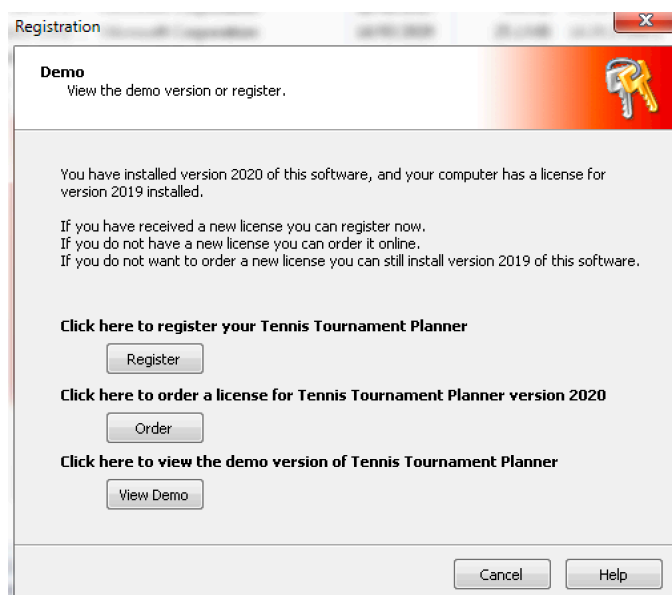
Registration

Demo
View the demo version or register.

You have installed version 2020 of this software, and your computer has a license for version 2019 installed.

If you have received a new license you can register now.
If you do not have a new license you can order it online.
If you do not want to order a new license you can still install version 2019 of this software.

Click here to register your Tennis Tournament Planner

Register

Click here to order a license for Tennis Tournament Planner version 2020

Order

Click here to view the demo version of Tennis Tournament Planner

View Demo

Cancel

Help